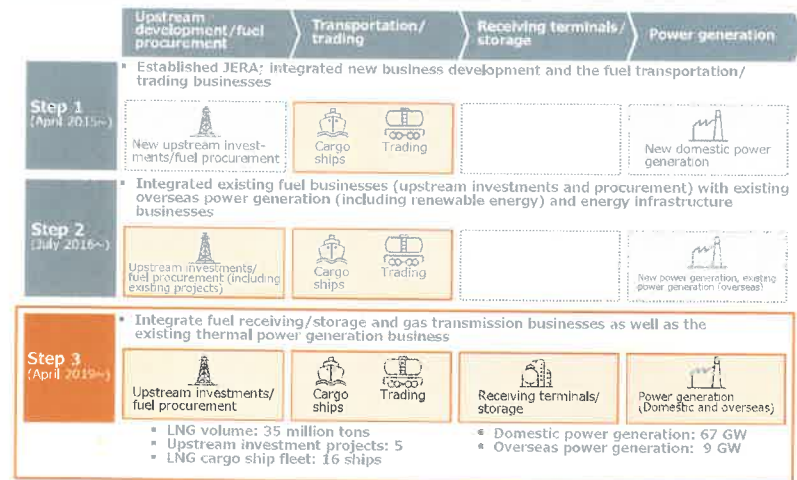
Upstream development/fuel procurement

Transportation/ trading

Receiving terminals/ storage

Power generation

Step 1 (April 2015~)

Established JERA; integrated new business development and the fuel transportation/ trading businesses

New upstream investments/fuel procurement

Cargo ships

Trading

New domestic power generation

Step 2 (July 2016~)

Integrated existing fuel businesses (upstream investments and procurement) with existing overseas power generation (including renewable energy) and energy infrastructure businesses

Upstream investments/ fuel procurement (including existing projects)

Cargo ships

Trading

New power generation, existing power generation (overseas)

Step 3 (April 2019~)

Integrate fuel receiving/storage and gas transmission businesses as well as the existing thermal power generation business

Upstream investments/ fuel procurement

Cargo ships

Trading

Receiving terminals/ storage

Power generation (Domestic and overseas)

LNG volume: 35 million tons
Upstream investment projects: 5
LNG cargo ship fleet: 16 ships

Domestic power generation: 67 GW
Overseas power generation: 9 GW